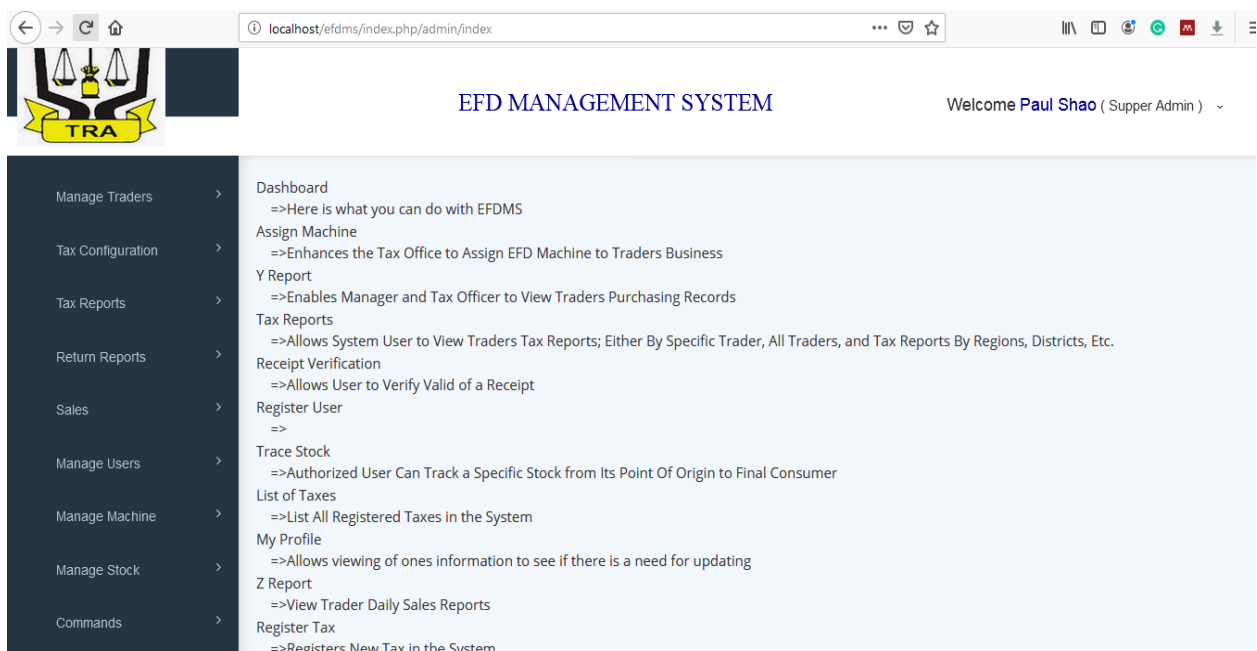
localhost/efdms/index.php/admin/index

TRA

EFD MANAGEMENT SYSTEM

Welcome Paul Shao ( Supper Admin )

Manage Traders
Tax Configuration
Tax Reports
Return Reports
Sales
Manage Users
Manage Machine
Manage Stock
Commands

Dashboard
=>Here is what you can do with EFDMS
Assign Machine
=>Enhances the Tax Office to Assign EFD Machine to Traders Business
Y Report
=>Enables Manager and Tax Officer to View Traders Purchasing Records
Tax Reports
=>Allows System User to View Traders Tax Reports; Either By Specific Trader, All Traders, and Tax Reports By Regions, Districts, Etc.
Receipt Verification
=>Allows User to Verify Valid of a Receipt
Register User
=>
Trace Stock
=>Authorized User Can Track a Specific Stock from Its Point Of Origin to Final Consumer
List of Taxes
=>List All Registered Taxes in the System
My Profile
=>Allows viewing of ones information to see if there is a need for updating
Z Report
=>View Trader Daily Sales Reports
Register Tax
=>Registers New Tax in the System